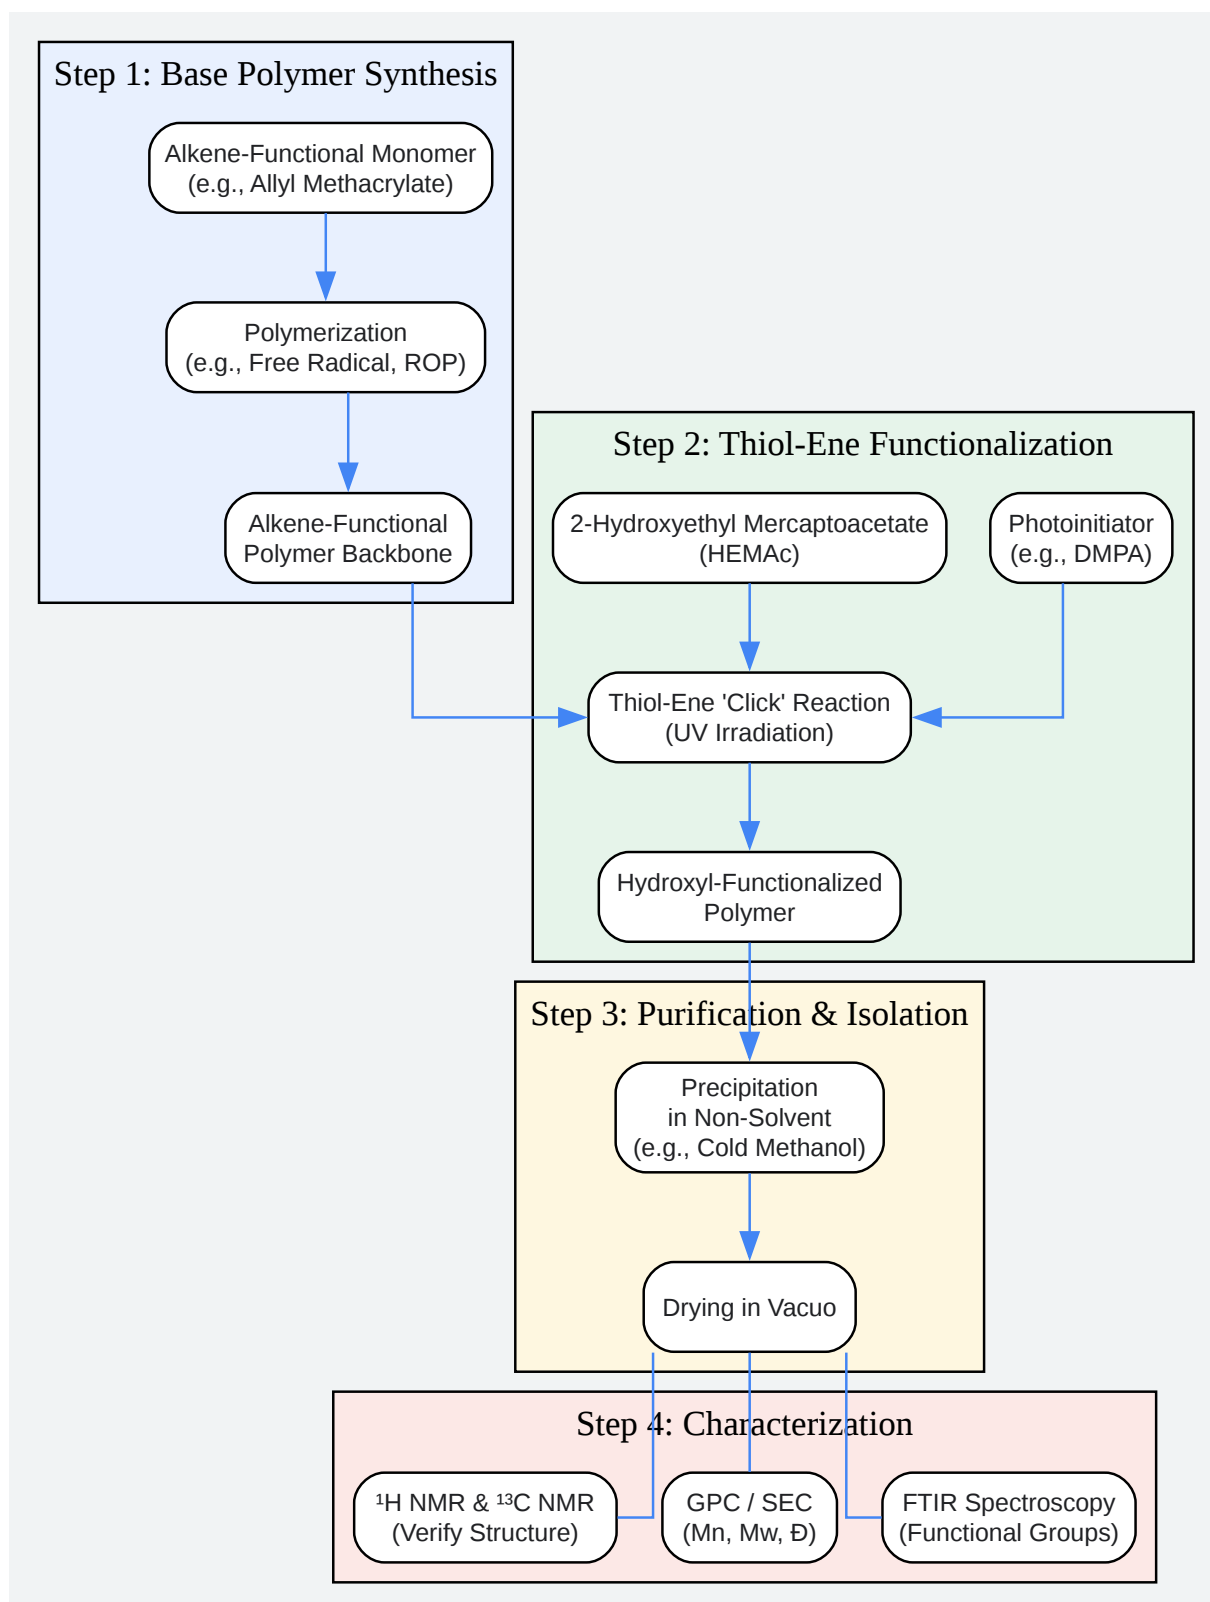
Step 1: Base Polymer Synthesis

Alkene-Functional Monomer (e.g., Allyl Methacrylate)

Polymerization (e.g., Free Radical, ROP)

Alkene-Functional Polymer Backbone

Step 2: Thiol-Ene Functionalization

2-Hydroxyethyl Mercaptoacetate (HEMAc)

Photoinitiator (e.g., DMPA)

Thiol-Ene 'Click' Reaction (UV Irradiation)

Hydroxyl-Functionalized Polymer

Step 3: Purification & Isolation

Precipitation in Non-Solvent (e.g., Cold Methanol)

Drying in Vacuo

Step 4: Characterization

$^{1}$H NMR & $^{13}$C NMR (Verify Structure)

GPC / SEC (Mn, Mw, Đ)

FTIR Spectroscopy (Functional Groups)